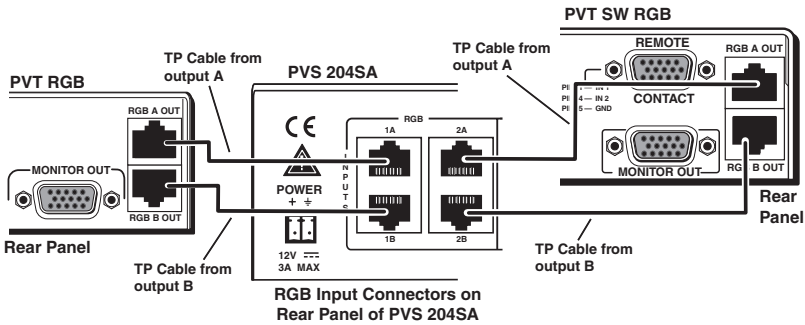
PVT SW RGB

TP Cable from output A

PVS 204SA

TP Cable from output A

REMOTE

RGB A OUT

PVT RGB

RGB A OUT

CE

RGB

1A

2A

PI IN 1
PI 4 — IN 2
PI 5 — GND

CONTACT

INPUTS

MONITOR OUT

POWER
+ ⏚

MONITOR OUT

RGB B OUT

RGB B OUT

1B

2B

Rear Panel

Rear Panel

12V ⎓
3A MAX

TP Cable from output B

TP Cable from output B

RGB Input Connectors on Rear Panel of PVS 204SA